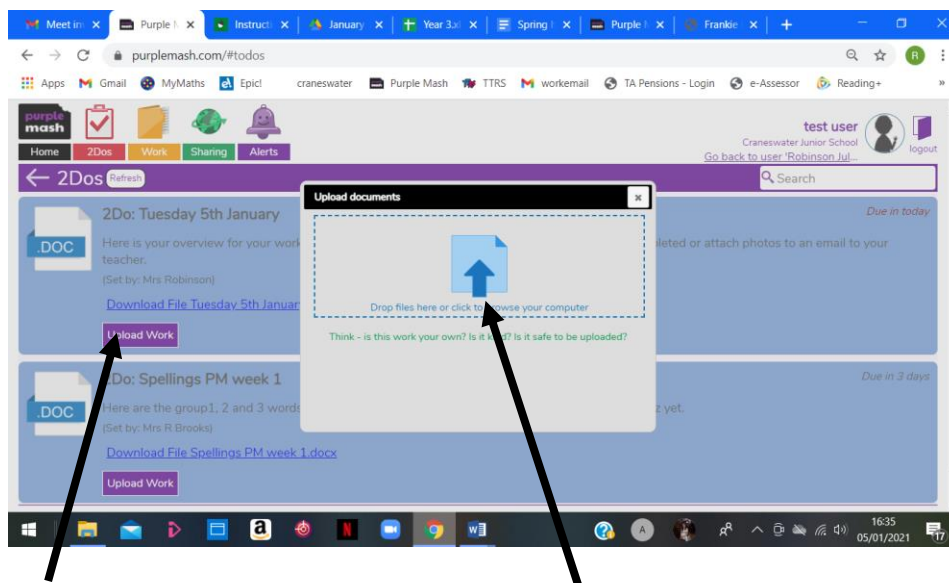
Meet in × Purple M × Instructi × January × Year 3.x × Spring × Purple × Frankie × +

purplemash.com/#todos

Apps Gmail MyMaths Epic! craneswater Purple Mash TTRS workemail TA Pensions - Login e-Assessor Reading+

purple mash

Home 2Dos Work Sharing Alerts

test user
Craneswater Junior School
Go back to user 'Robinson Jul...
logout

← 2Dos Refresh

Search

.DOC

2Do: Tuesday 5th January

Due in today

Here is your overview for your work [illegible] leted or attach photos to an email to your teacher.

(Set by: Mrs Robinson)

Download File Tuesday 5th Januar

Upload Work

Upload documents ×

Drop files here or click to browse your computer

Think - is this work your own? Is it kind? Is it safe to be uploaded?

.DOC

2Do: Spellings PM week 1

Due in 3 days

Here are the group1, 2 and 3 words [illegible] z yet.

(Set by: Mrs R Brooks)

Download File Spellings PM week 1.docx

Upload Work

16:35
05/01/2021
17